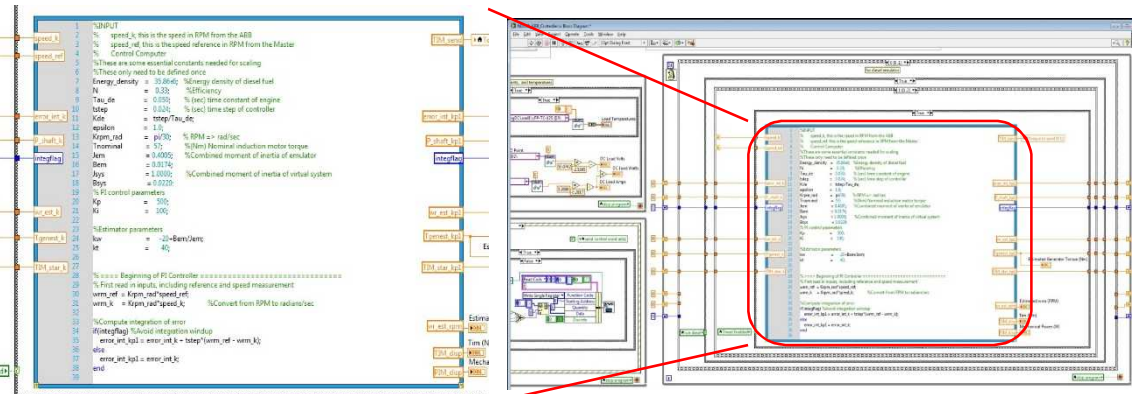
| | |
|---|---|
| 1 | %INPUT |
| 2 | %     speed_k; this is the speed in RPM from the ABB |
| 3 | %     speed_ref; this is the speed reference in RPM from the Master |
| 4 | %     Control Computer |
| 5 | %These are some essential constants needed for scaling |
| 6 | %These only need to be defined once |
| 7 | Energy_density = 35.86e6; %Energy density of diesel fuel |
| 8 | N = 0.33; %Efficiency |
| 9 | Tau_de = 0.050; % (sec) time constant of engine |
| 10 | tstep = 0.024; % (sec) time step of controller |
| 11 | Kde = tstep/Tau_de; |
| 12 | epsilon = 1.0; |
| 13 | Krpm_rad = pi/30; % RPM => rad/sec |
| 14 | Tnominal = 57; %(Nm) Nominal induction motor torque |
| 15 | Jem = 0.4005; %Combined moment of inertia of emulator |
| 16 | Bem = 0.0174; |
| 17 | Jsys = 1.0000; %Combined moment of inertia of virtual system |
| 18 | Bsys = 0.0220; |
| 19 | % PI control parameters |
| 20 | Kp = 500; |
| 21 | Ki = 100; |
| 22 | |
| 23 | %Estimator parameters |
| 24 | kw = -20+Bem/Jem; |
| 25 | kt = 40; |
| 26 | |
| 27 | % ==== Beginning of PI Controller ============================ |
| 28 | % First read in inputs, including reference and speed measurement |
| 29 | wrm_ref = Krpm_rad*speed_ref; |
| 30 | wrm_k = Krpm_rad*speed_k; %Convert from RPM to radians/sec |
| 31 | |
| 32 | %Compute integration of error |
| 33 | if(integflag) %Avoid integration windup |
| 34 | error_int_kp1 = error_int_k + tstep*(wrm_ref - wrm_k); |
| 35 | else |
| 36 | error_int_kp1 = error_int_k; |
| 37 | end |
| 38 | |
| 39 | |

speed_k
speed_ref
error_int_k
P_shaft_k
integflag
w_est_k
Tgenest_k
TIM_star_k
TIM_send
error_int_kp1
P_shaft_kp1
integflag
w_est_kp1
Tgenest_kp1
TIM_star_kp1
w_est_rpm
TIM_disp
PIM_disp
Estima
Tim (N
Mecha
Es

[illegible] PI Controller.vi Block Diagram
File Edit View Project Operate Tools Window Help
13pt Dialog Font
No diesel simulation
Load Temperatures
Simulate Generator Torque (Nm)
Estimated wave (RPM)
Mechanical Power (W)